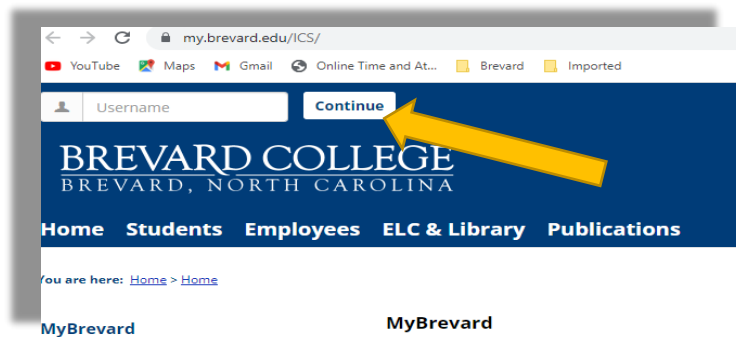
my.brevard.edu/ICS/

YouTube Maps Gmail Online Time and At... Brevard Imported

Username Continue

BREVARD COLLEGE
BREVARD, NORTH CAROLINA

Home Students Employees ELC & Library Publications

You are here: Home > Home

MyBrevard

MyBrevard